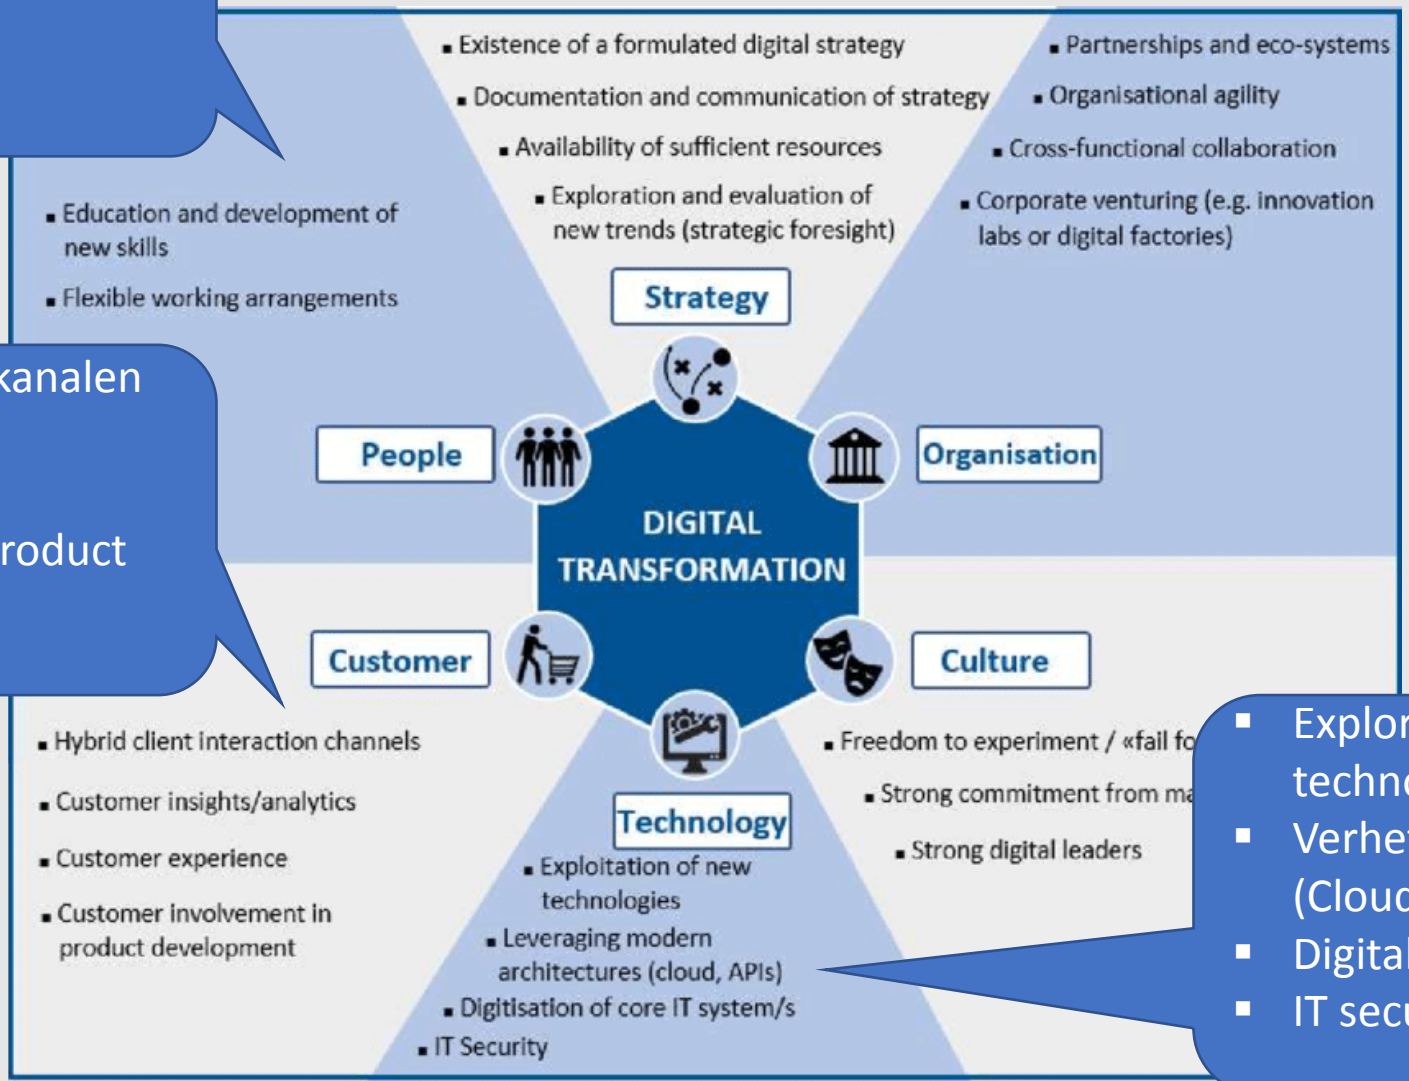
▪ Existence of a formulated digital strategy
▪ Documentation and communication of strategy
▪ Availability of sufficient resources
▪ Exploration and evaluation of new trends (strategic foresight)

▪ Partnerships and eco-systems
▪ Organisational agility
▪ Cross-functional collaboration
▪ Corporate venturing (e.g. innovation labs or digital factories)

▪ Education and development of new skills
▪ Flexible working arrangements

kanalen

roduct

Strategy

People

Organisation

DIGITAL TRANSFORMATION

Customer

Culture

▪ Hybrid client interaction channels
▪ Customer insights/analytics
▪ Customer experience
▪ Customer involvement in product development

Technology

▪ Exploitation of new technologies
▪ Leveraging modern architectures (cloud, APIs)
▪ Digitisation of core IT system/s
▪ IT Security

▪ Freedom to experiment / «fail fo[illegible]
▪ Strong commitment from ma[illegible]
▪ Strong digital leaders

▪ Explor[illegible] techno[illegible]
▪ Verhe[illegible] (Cloud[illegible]
▪ Digital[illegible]
▪ IT secu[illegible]